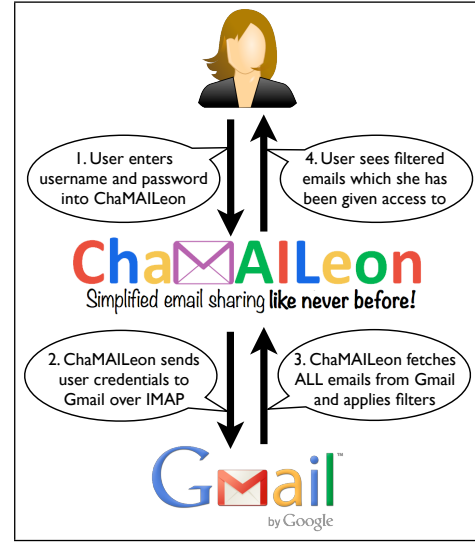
1. User enters username and password into ChaMAILeon

4. User sees filtered emails which she has been given access to

ChaMAILeon

Simplified email sharing like never before!

2. ChaMAILeon sends user credentials to Gmail over IMAP

3. ChaMAILeon fetches ALL emails from Gmail and applies filters

Gmail™
by Google